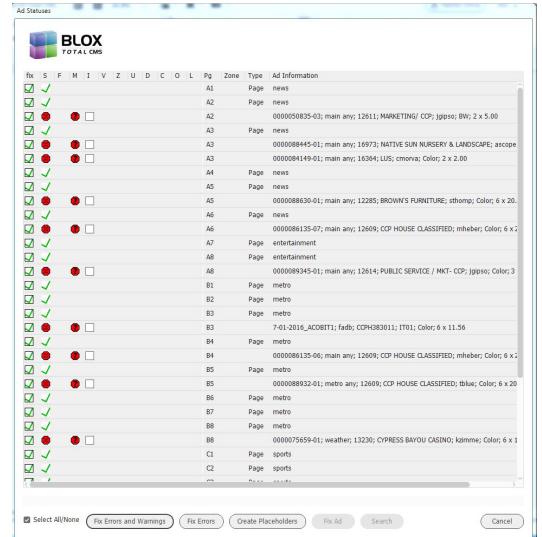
Ad Statuses

BLOX
TOTAL CMS

| fix | S | F | M | I | V | Z | U | D | C | O | L | Pg | Zone | Type | Ad Information |
|---|---|---|---|---|---|---|---|---|---|---|---|---|---|---|---|
| | | | | | | | | | | | | A1 | | Page | news |
| | | | | | | | | | | | | A2 | | Page | news |
| | | | | | | | | | | | | A2 | | | 0000050835-03; main any; 12611; MARKETING/ CCP; jgipso; BW; 2 x 5.00 |
| | | | | | | | | | | | | A3 | | Page | news |
| | | | | | | | | | | | | A3 | | | 0000088445-01; main any; 16973; NATIVE SUN NURSERY & LANDSCAPE; ascope |
| | | | | | | | | | | | | A3 | | | 0000084149-01; main any; 16364; LUS; cmorva; Color; 2 x 2.00 |
| | | | | | | | | | | | | A4 | | Page | news |
| | | | | | | | | | | | | A5 | | Page | news |
| | | | | | | | | | | | | A5 | | | 0000088630-01; main any; 12285; BROWN'S FURNITURE; sthomp; Color; 6 x 20. |
| | | | | | | | | | | | | A6 | | Page | news |
| | | | | | | | | | | | | A6 | | | 0000086135-07; main any; 12609; CCP HOUSE CLASSIFIED; mheber; Color; 6 x 2 |
| | | | | | | | | | | | | A7 | | Page | entertainment |
| | | | | | | | | | | | | A8 | | Page | entertainment |
| | | | | | | | | | | | | A8 | | | 0000089345-01; main any; 12614; PUBLIC SERVICE / MKT- CCP; jgipso; Color; 3 |
| | | | | | | | | | | | | B1 | | Page | metro |
| | | | | | | | | | | | | B2 | | Page | metro |
| | | | | | | | | | | | | B3 | | Page | metro |
| | | | | | | | | | | | | B3 | | | 7-01-2016_ACOBIT1; fadb; CCPH383011; IT01; Color; 6 x 11.56 |
| | | | | | | | | | | | | B4 | | Page | metro |
| | | | | | | | | | | | | B4 | | | 0000086135-06; main any; 12609; CCP HOUSE CLASSIFIED; mheber; Color; 6 x 2 |
| | | | | | | | | | | | | B5 | | Page | metro |
| | | | | | | | | | | | | B5 | | | 0000088932-01; metro any; 12609; CCP HOUSE CLASSIFIED; tblue; Color; 6 x 20 |
| | | | | | | | | | | | | B6 | | Page | metro |
| | | | | | | | | | | | | B7 | | Page | metro |
| | | | | | | | | | | | | B8 | | Page | metro |
| | | | | | | | | | | | | B8 | | | 0000075659-01; weather; 13230; CYPRESS BAYOU CASINO; kzimme; Color; 6 x 1 |
| | | | | | | | | | | | | C1 | | Page | sports |
| | | | | | | | | | | | | C2 | | Page | sports |

Select All/None
Fix Errors and Warnings
Fix Errors
Create Placeholders
Fix Ad
Search
Cancel